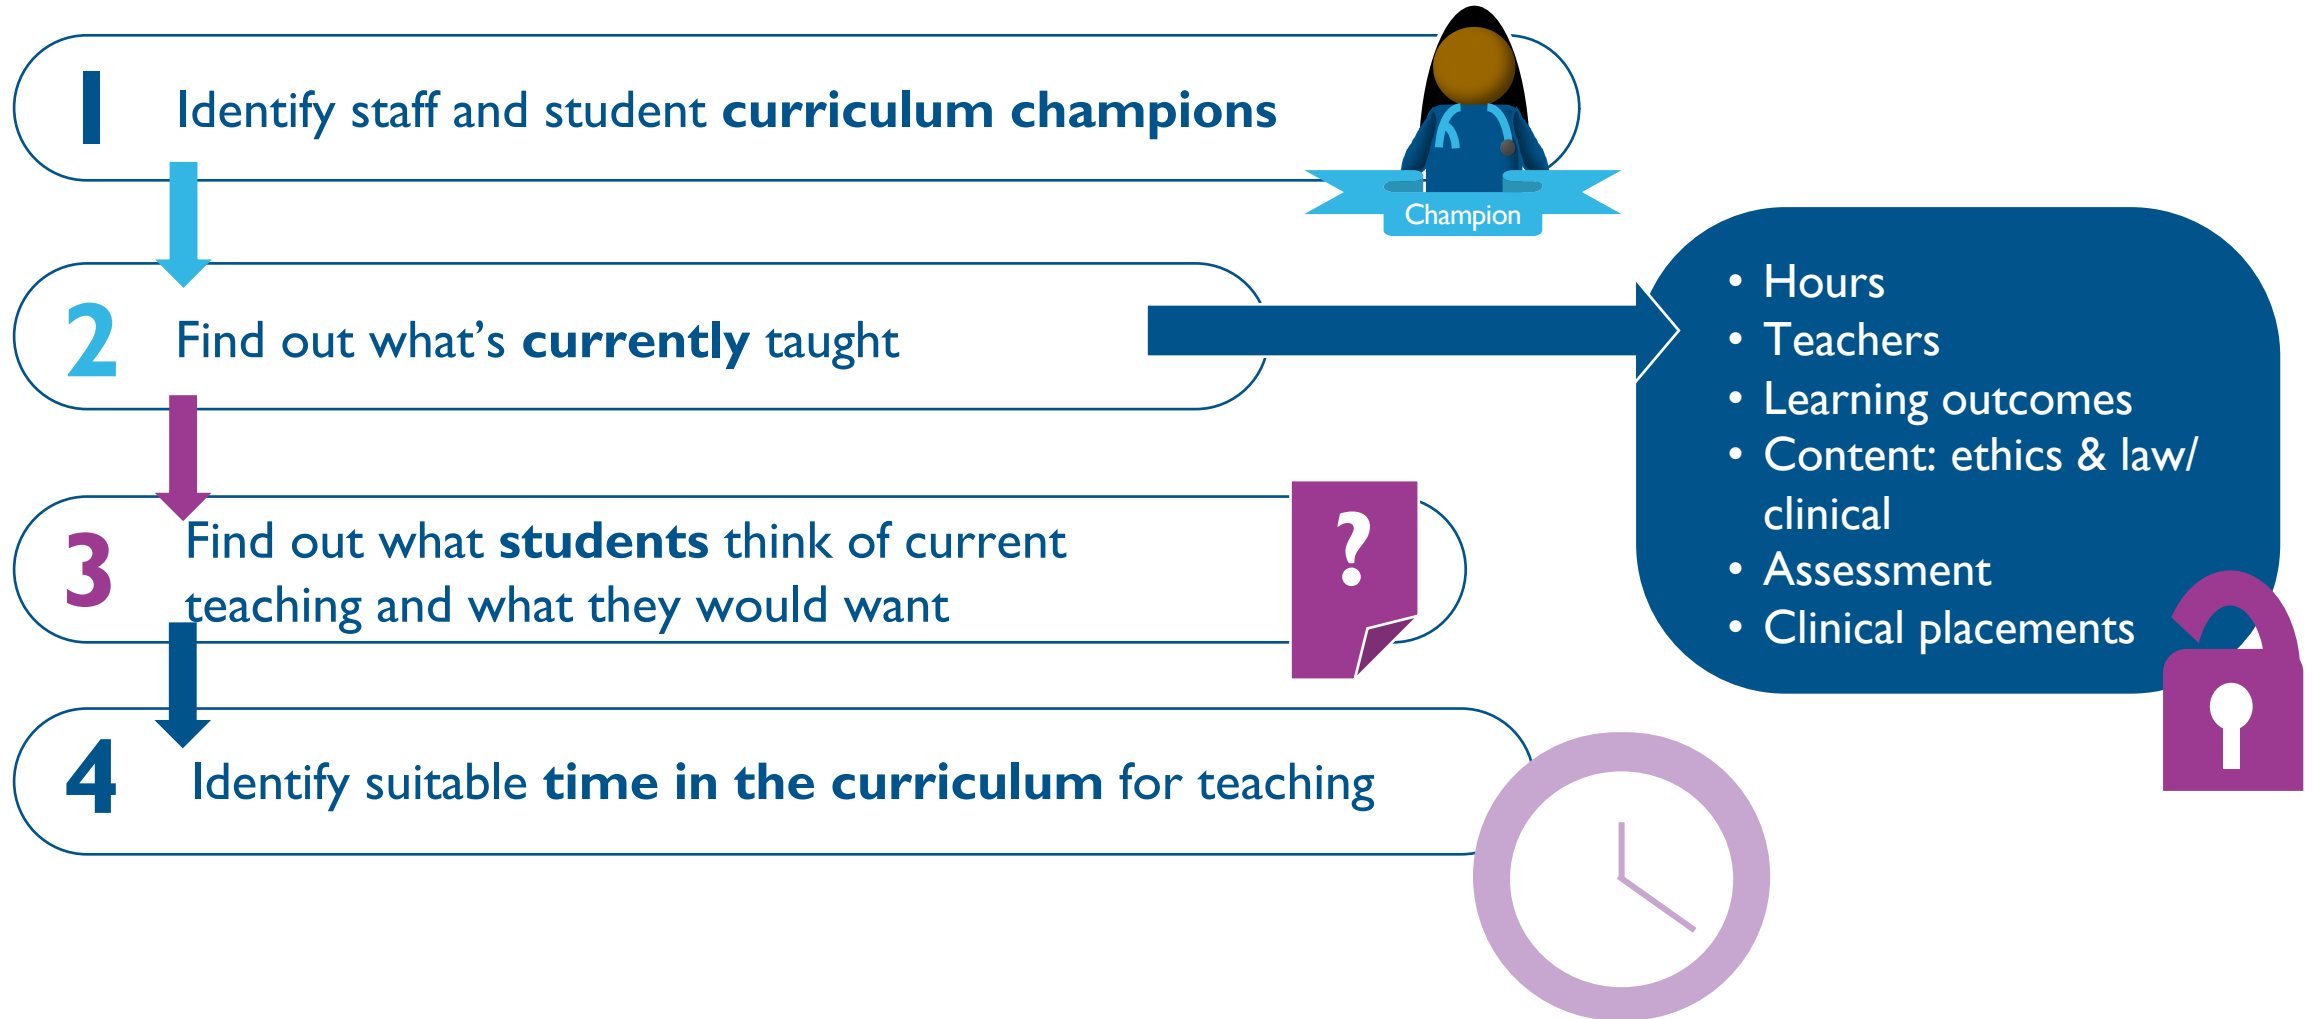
1 Identify staff and student curriculum champions

Champion

2 Find out what's currently taught

- Hours
- Teachers
- Learning outcomes
- Content: ethics & law/ clinical
- Assessment
- Clinical placements

3 Find out what students think of current teaching and what they would want

?

4 Identify suitable time in the curriculum for teaching